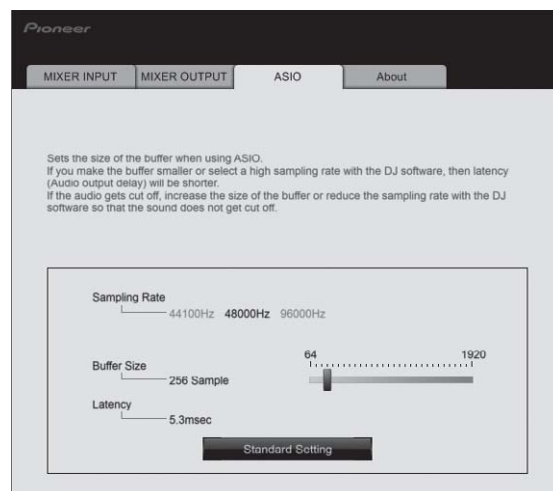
Pioneer

MIXER INPUT | MIXER OUTPUT | ASIO | About

Sets the size of the buffer when using ASIO.
If you make the buffer smaller or select a high sampling rate with the DJ software, then latency (Audio output delay) will be shorter.
If the audio gets cut off, increase the size of the buffer or reduce the sampling rate with the DJ software so that the sound does not get cut off.

Sampling Rate
44100Hz 48000Hz 96000Hz

Buffer Size
256 Sample

64
1920

Latency
5.3msec

Standard Setting